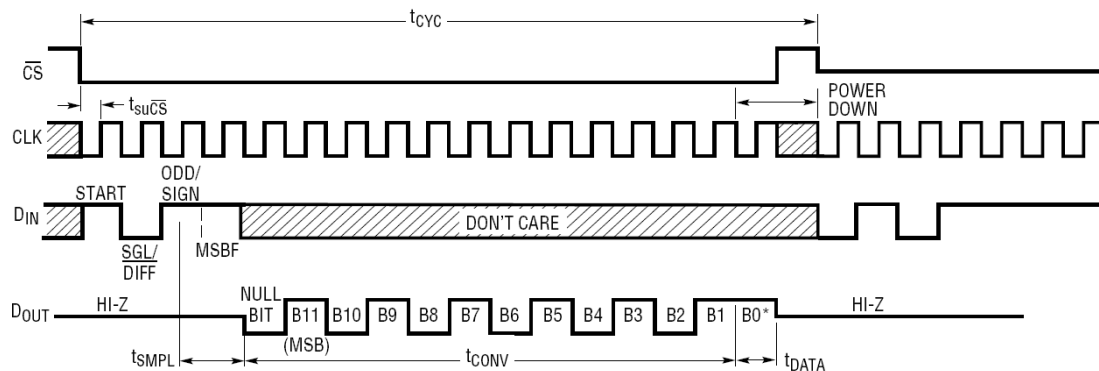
$t_{CYC}$

$\overline{CS}$

$t_{SU\overline{CS}}$

POWER DOWN

CLK

START

ODD/ SIGN

$D_{IN}$

DON'T CARE

$\overline{SGL}$/ DIFF

MSBF

$D_{OUT}$

HI-Z

NULL BIT

B11 (MSB)

B10

B9

B8

B7

B6

B5

B4

B3

B2

B1

B0*

HI-Z

$t_{SMPL}$

$t_{CONV}$

$t_{DATA}$